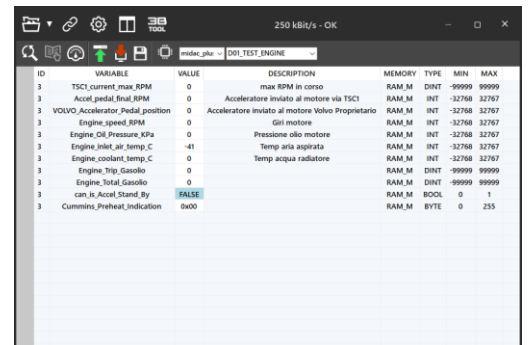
3B TOOL

250 kBit/s - OK

midac_plu D01_TEST_ENGINE

| ID | VARIABLE | VALUE | DESCRIPTION | MEMORY | TYPE | MIN | MAX |
|---|---|---|---|---|---|---|---|
| 3 | TSC1_current_max_RPM | 0 | max RPM in corso | RAM_M | DINT | -99999 | 99999 |
| 3 | Accel_pedal_final_RPM | 0 | Acceleratore inviato al motore via TSC1 | RAM_M | INT | -32768 | 32767 |
| 3 | VOLVO_Accelerator_Pedal_position | 0 | Acceleratore inviato al motore Volvo Proprietario | RAM_M | INT | -32768 | 32767 |
| 3 | Engine_speed_RPM | 0 | Giri motore | RAM_M | INT | -32768 | 32767 |
| 3 | Engine_Oil_Pressure_KPa | 0 | Pressione olio motore | RAM_M | INT | -32768 | 32767 |
| 3 | Engine_inlet_air_temp_C | -41 | Temp aria aspirata | RAM_M | INT | -32768 | 32767 |
| 3 | Engine_coolant_temp_C | 0 | Temp acqua radiatore | RAM_M | INT | -32768 | 32767 |
| 3 | Engine_Trip_Gasolio | 0 | | RAM_M | DINT | -99999 | 99999 |
| 3 | Engine_Total_Gasolio | 0 | | RAM_M | DINT | -99999 | 99999 |
| 3 | can_is_Accel_Stand_By | FALSE | | RAM_M | BOOL | 0 | 1 |
| 3 | Cummins_Preheat_Indication | 0x00 | | RAM_M | BYTE | 0 | 255 |